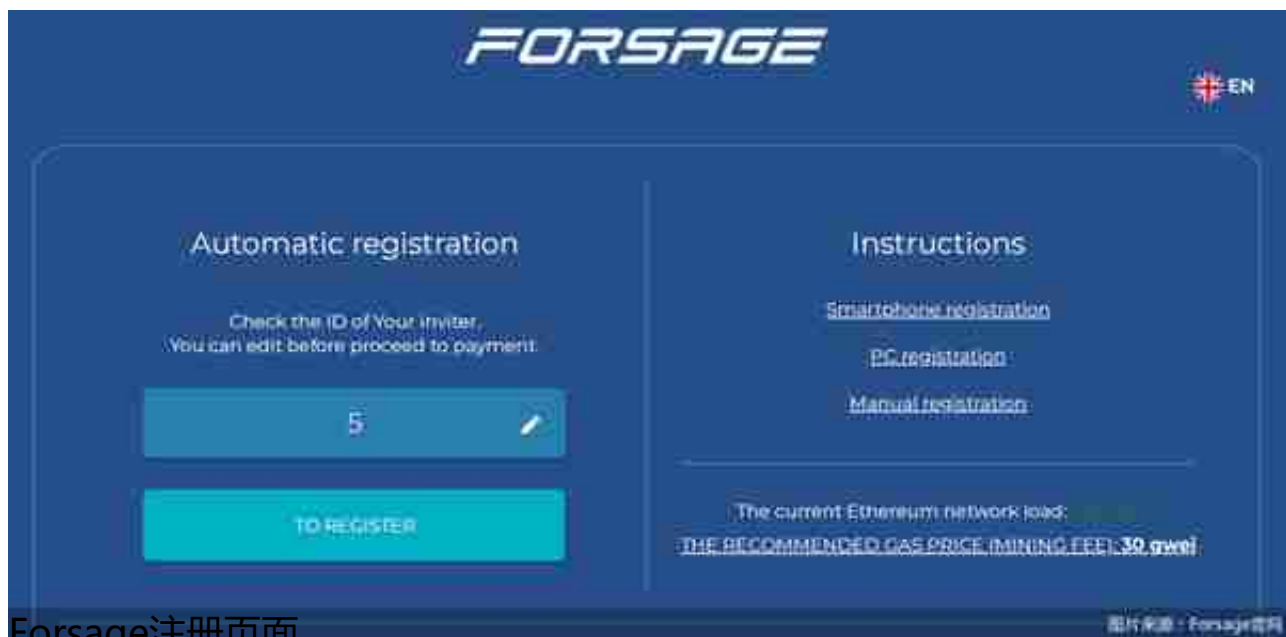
FORSAGE

EN

Automatic registration

Check the ID of Your inviter. You can edit before proceed to payment.

5

TO REGISTER

Instructions

Smartphone registration

PC registration

Manual registration

The current Ethereum network load:

THE RECOMMENDED GAS PRICE (MINING FEE): 30 gwei

Forsage注册页面

图片来源：Forsage官网